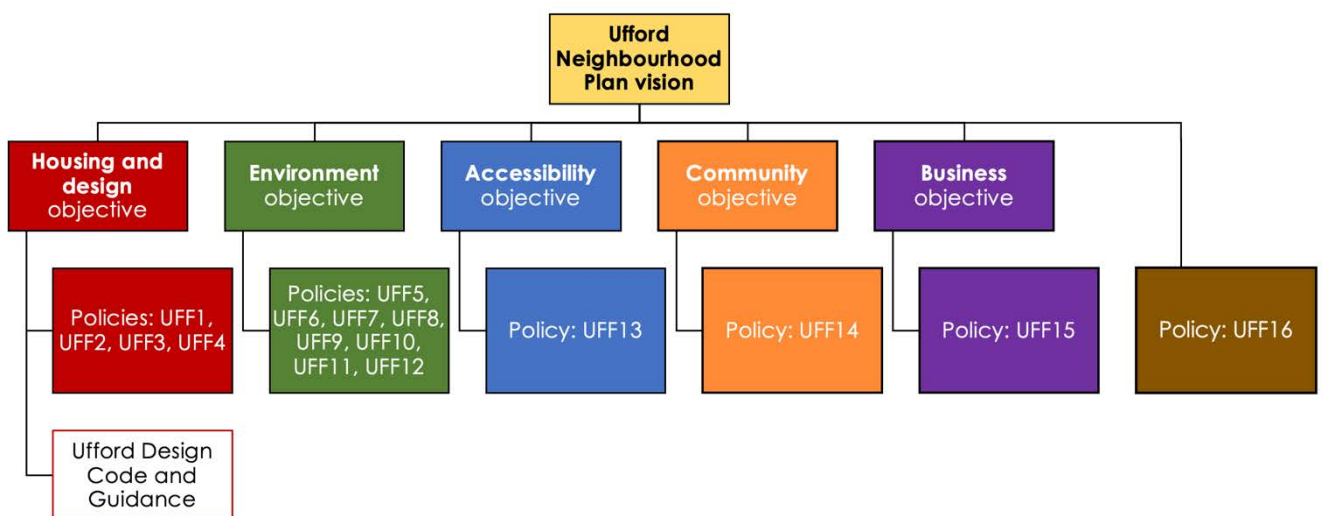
Ufford Neighbourhood Plan vision

Housing and design objective

Environment objective

Accessibility objective

Community objective

Business objective

Policies: UFF1, UFF2, UFF3, UFF4

Policies: UFF5, UFF6, UFF7, UFF8, UFF9, UFF10, UFF11, UFF12

Policy: UFF13

Policy: UFF14

Policy: UFF15

Policy: UFF16

Ufford Design Code and Guidance